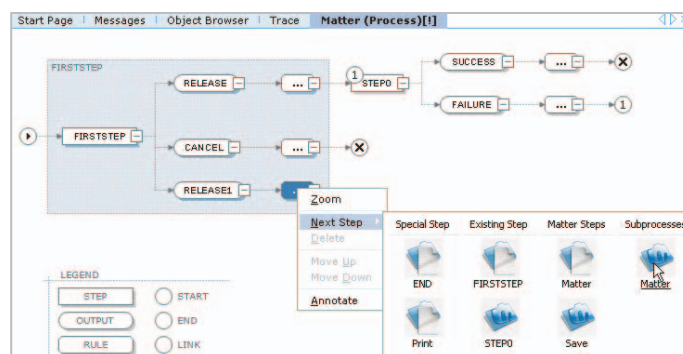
Start Page | Messages | Object Browser | Trace | Matter (Process)[!]

FIRSTSTEP

FIRSTSTEP

RELEASE

...

1

STEP0

SUCCESS

...

FAILURE

...

1

CANCEL

...

RELEASE1

...

Zoom

Next Step

Delete

Move Up

Move Down

Annotate

Special Step

Existing Step

Matter Steps

Subprocesses

END

FIRSTSTEP

Matter

Matter

Print

STEP0

Save

LEGEND

STEP

START

OUTPUT

END

RULE

LINK